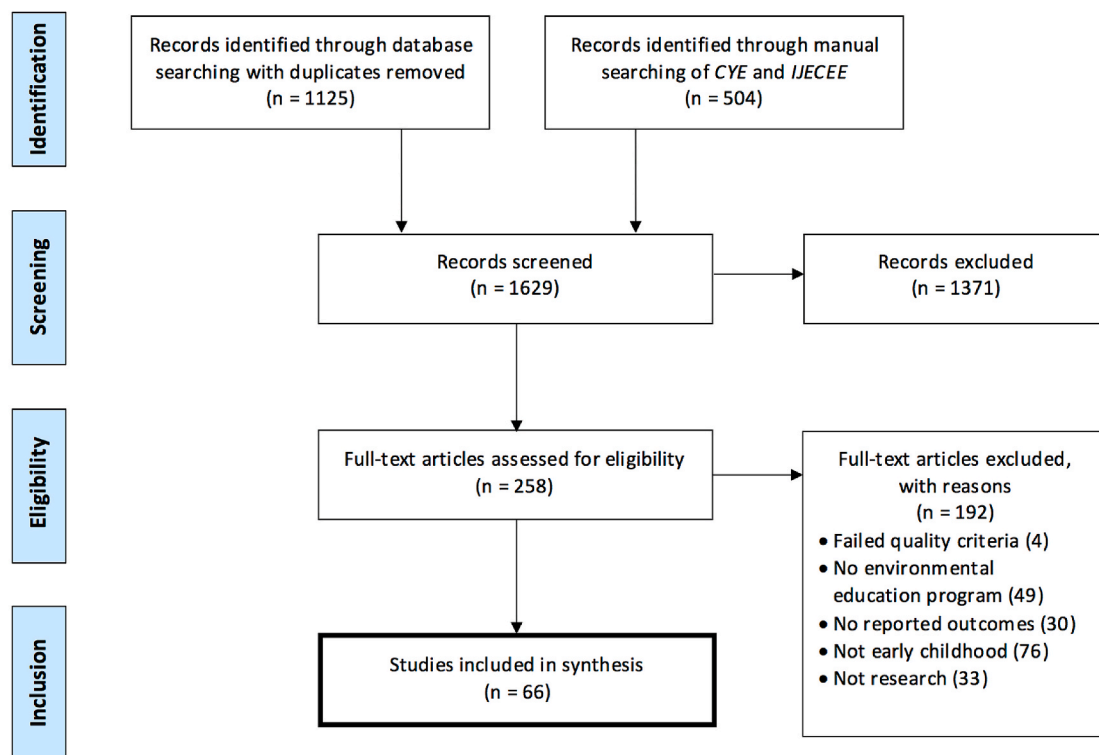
Identification

Records identified through database searching with duplicates removed
(n = 1125)

Records identified through manual searching of CYE and IJECEE
(n = 504)

Screening

Records screened
(n = 1629)

Records excluded
(n = 1371)

Eligibility

Full-text articles assessed for eligibility
(n = 258)

Full-text articles excluded, with reasons
(n = 192)
• Failed quality criteria (4)
• No environmental education program (49)
• No reported outcomes (30)
• Not early childhood (76)
• Not research (33)

Inclusion

Studies included in synthesis
(n = 66)